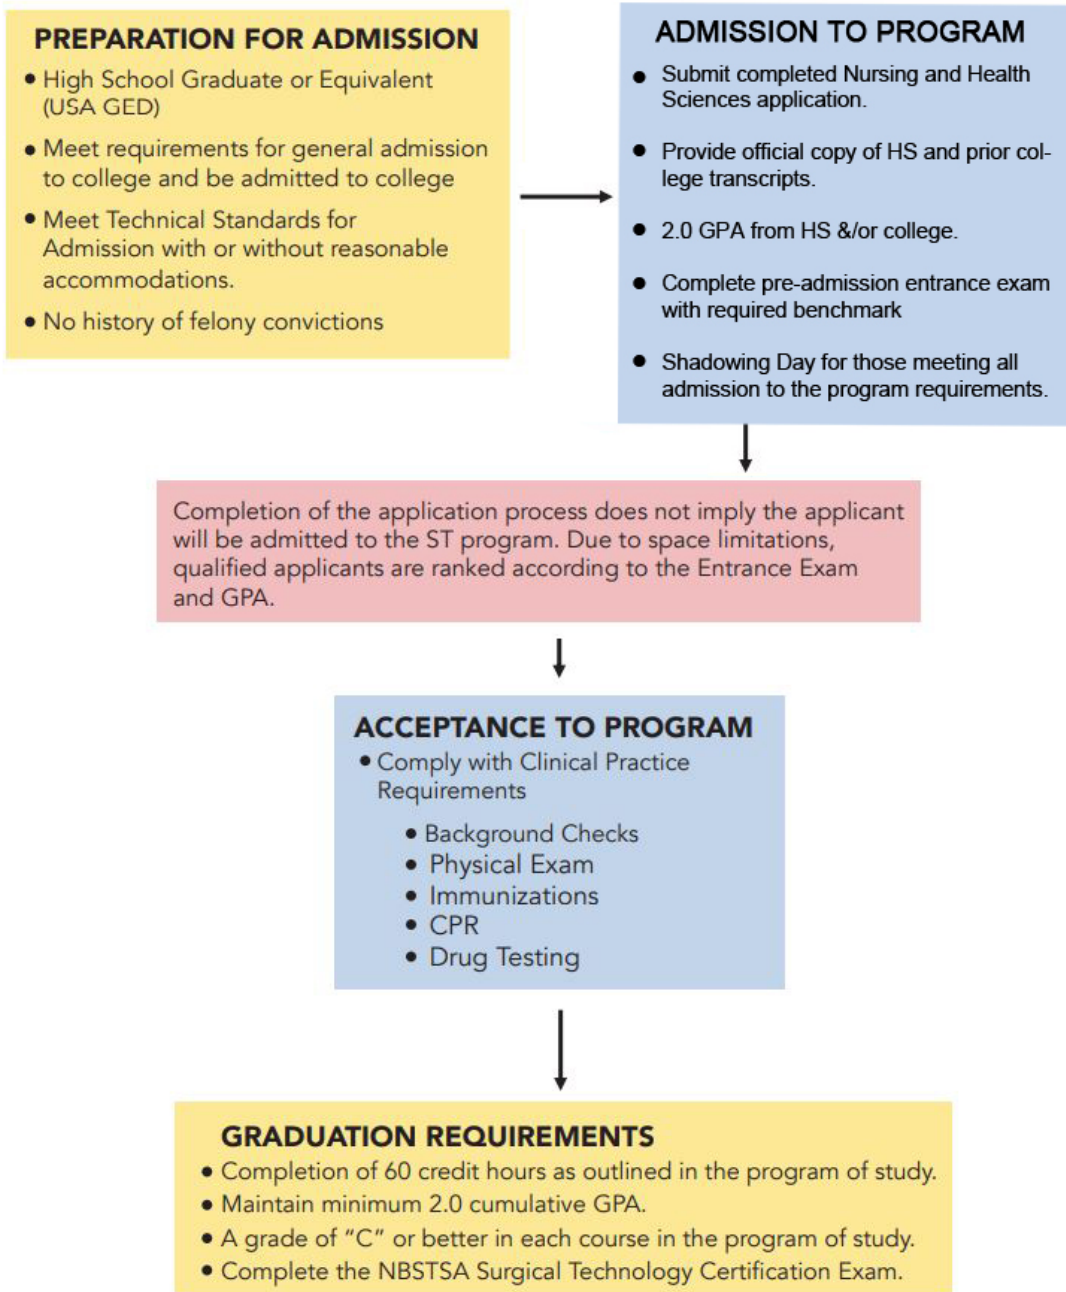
PREPARATION FOR ADMISSION

- High School Graduate or Equivalent (USA GED)
- Meet requirements for general admission to college and be admitted to college
- Meet Technical Standards for Admission with or without reasonable accommodations.
- No history of felony convictions

ADMISSION TO PROGRAM

- Submit completed Nursing and Health Sciences application.
- Provide official copy of HS and prior college transcripts.
- 2.0 GPA from HS &/or college.
- Complete pre-admission entrance exam with required benchmark
- Shadowing Day for those meeting all admission to the program requirements.

Completion of the application process does not imply the applicant will be admitted to the ST program. Due to space limitations, qualified applicants are ranked according to the Entrance Exam and GPA.

ACCEPTANCE TO PROGRAM

- Comply with Clinical Practice Requirements
  - Background Checks
  - Physical Exam
  - Immunizations
  - CPR
  - Drug Testing

GRADUATION REQUIREMENTS

- Completion of 60 credit hours as outlined in the program of study.
- Maintain minimum 2.0 cumulative GPA.
- A grade of "C" or better in each course in the program of study.
- Complete the NBSTSA Surgical Technology Certification Exam.